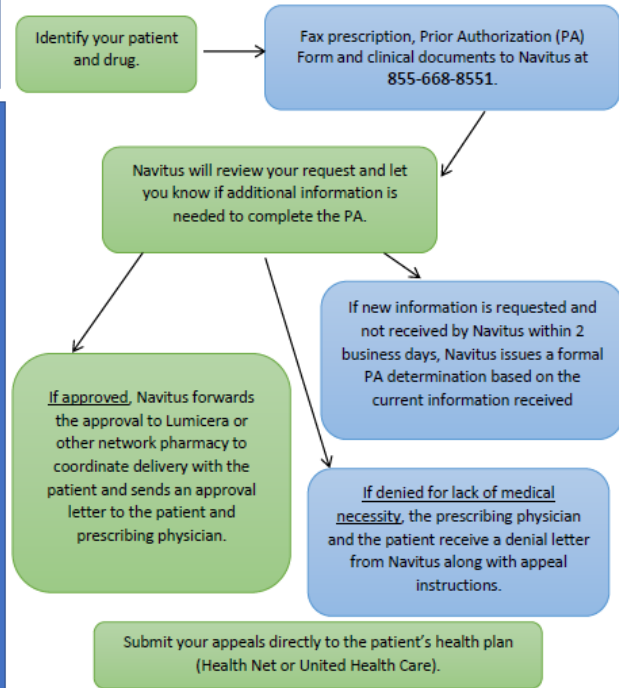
Identify your patient and drug.

Fax prescription, Prior Authorization (PA) Form and clinical documents to Navitus at 855-668-8551.

Navitus will review your request and let you know if additional information is needed to complete the PA.

If new information is requested and not received by Navitus within 2 business days, Navitus issues a formal PA determination based on the current information received

If approved, Navitus forwards the approval to Lumicera or other network pharmacy to coordinate delivery with the patient and sends an approval letter to the patient and prescribing physician.

If denied for lack of medical necessity, the prescribing physician and the patient receive a denial letter from Navitus along with appeal instructions.

Submit your appeals directly to the patient's health plan (Health Net or United Health Care).